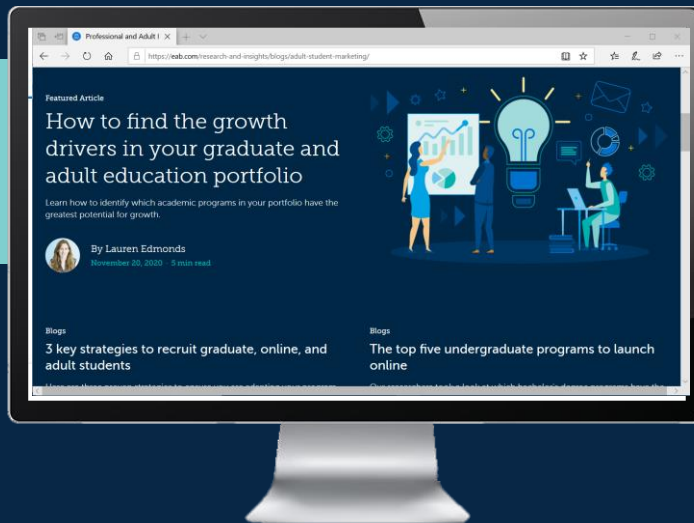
Professional and Adult E ×

https://eab.com/research-and-insights/blogs/adult-student-marketing/

Featured Article

How to find the growth drivers in your graduate and adult education portfolio

Learn how to identify which academic programs in your portfolio have the greatest potential for growth.

By Lauren Edmonds

November 20, 2020 · 5 min read

Blogs

3 key strategies to recruit graduate, online, and adult students

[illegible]

Blogs

The top five undergraduate programs to launch online

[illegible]